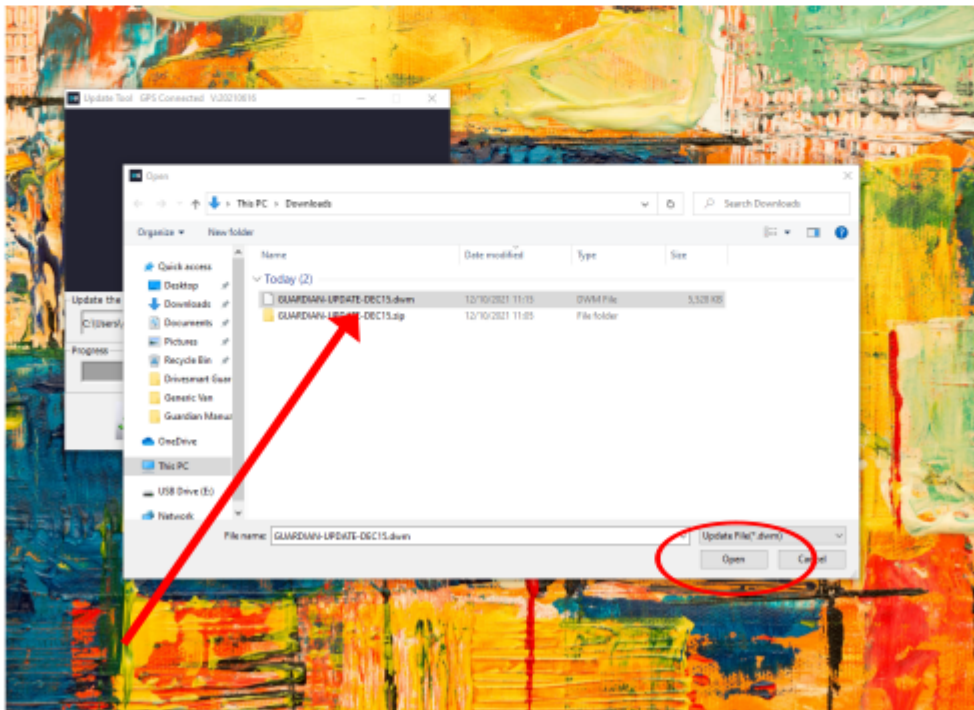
Update Tool GPS Connected V20210816

Update the

C:\Users\

Progress

Open

This PC > Downloads

Search Downloads

Organize ▾ New folder

Quick access
Desktop
Downloads
Documents
Pictures
Recycle Bin
Drivesmart Guar
Generic Van
Guardian Manua
OneDrive
This PC
USB Drive (E:)
Network

| Name | Date modified | Type | Size |
|---|---|---|---|
| Today (2) | | | |
| GUARDIAN-UPDATE-DEC15.dwm | 12/10/2021 11:15 | DWM File | 5,528 KB |
| GUARDIAN-UPDATE-DEC15.zip | 12/10/2021 11:05 | File folder | |

File name: GUARDIAN-UPDATE-DEC15.dwm

Update File(*.dwm)

Open

Cancel